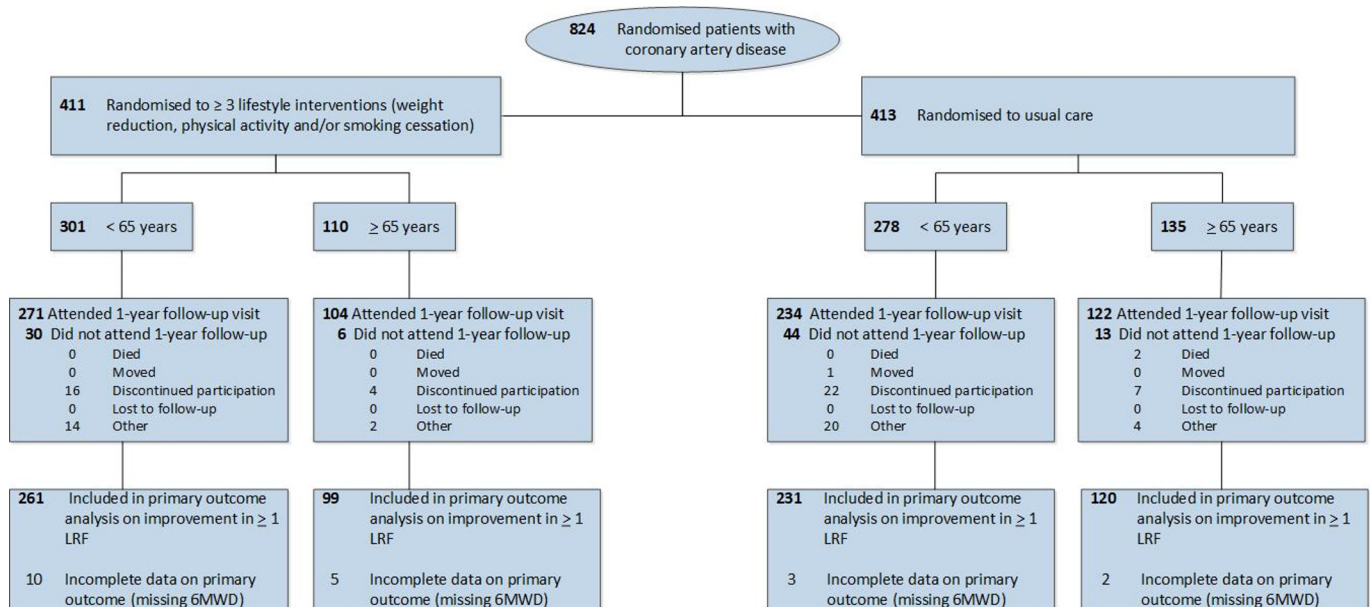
**824** Randomised patients with coronary artery disease

**411** Randomised to ≥ 3 lifestyle interventions (weight reduction, physical activity and/or smoking cessation)

**413** Randomised to usual care

**301** < 65 years

**110** $\geq$ 65 years

**278** < 65 years

**135** $\geq$ 65 years

**271** Attended 1-year follow-up visit
**30** Did not attend 1-year follow-up
0 Died
0 Moved
16 Discontinued participation
0 Lost to follow-up
14 Other

**104** Attended 1-year follow-up visit
**6** Did not attend 1-year follow-up
0 Died
0 Moved
4 Discontinued participation
0 Lost to follow-up
2 Other

**234** Attended 1-year follow-up visit
**44** Did not attend 1-year follow-up
0 Died
1 Moved
22 Discontinued participation
0 Lost to follow-up
20 Other

**122** Attended 1-year follow-up visit
**13** Did not attend 1-year follow-up
2 Died
0 Moved
7 Discontinued participation
0 Lost to follow-up
4 Other

**261** Included in primary outcome analysis on improvement in $\geq$ 1 LRF

10 Incomplete data on primary outcome (missing 6MWD)

**99** Included in primary outcome analysis on improvement in $\geq$ 1 LRF

5 Incomplete data on primary outcome (missing 6MWD)

**231** Included in primary outcome analysis on improvement in $\geq$ 1 LRF

3 Incomplete data on primary outcome (missing 6MWD)

**120** Included in primary outcome analysis on improvement in $\geq$ 1 LRF

2 Incomplete data on primary outcome (missing 6MWD)